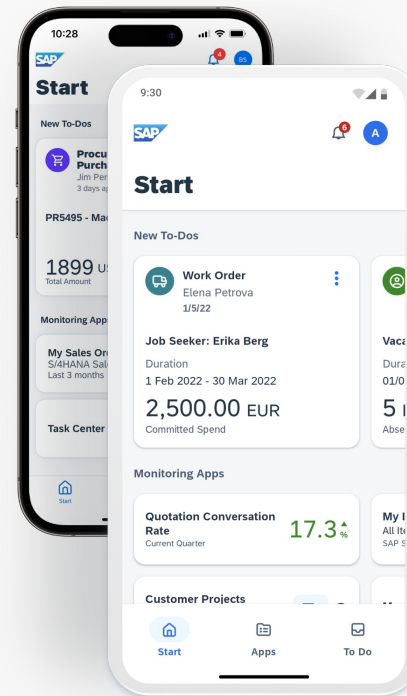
10:28

SAP

4

BS

Start

New To-Dos

Procu
Purch
Jim Per
3 days ag

PR5495 - Mac

1899 US
Total Amount

Monitoring Apps

My Sales Ord
S/4HANA Sal
Last 3 months

Task Center

Start

9:30

SAP

6

A

Start

New To-Dos

Work Order
Elena Petrova
1/5/22

Job Seeker: Erika Berg

Duration
1 Feb 2022 - 30 Mar 2022

2,500.00 EUR
Committed Spend

Vaca
Dura
01/0

5
Abse

Monitoring Apps

Quotation Conversation Rate
Current Quarter

17.3 %

My
All Ite
SAP S

Customer Projects

Start

Apps

To Do